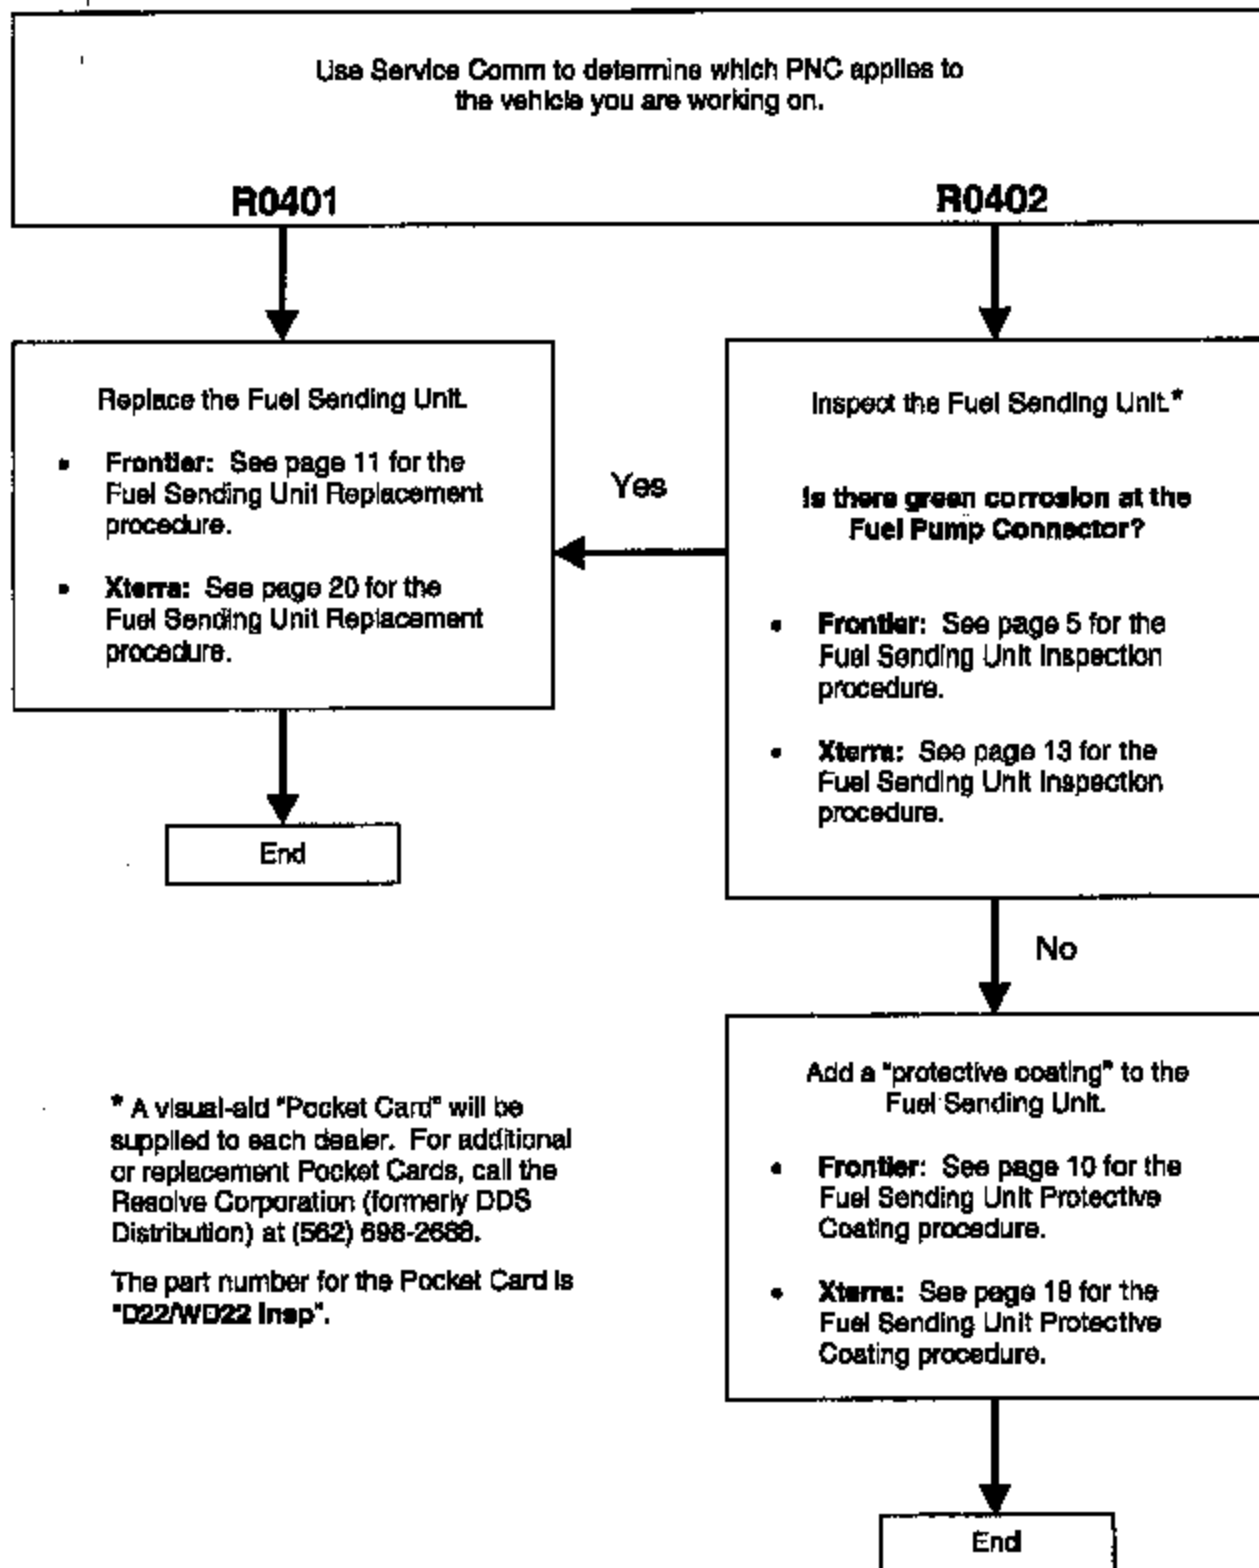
Use Service Comm to determine which PNC applies to the vehicle you are working on.

R0401

R0402

Replace the Fuel Sending Unit.

- **Frontier:** See page 11 for the Fuel Sending Unit Replacement procedure.
- **Xterra:** See page 20 for the Fuel Sending Unit Replacement procedure.

End

Yes

Inspect the Fuel Sending Unit.*

**Is there green corrosion at the Fuel Pump Connector?**

- **Frontier:** See page 5 for the Fuel Sending Unit Inspection procedure.
- **Xterra:** See page 13 for the Fuel Sending Unit Inspection procedure.

No

Add a "protective coating" to the Fuel Sending Unit.

- **Frontier:** See page 10 for the Fuel Sending Unit Protective Coating procedure.
- **Xterra:** See page 19 for the Fuel Sending Unit Protective Coating procedure.

End

* A visual-aid "Pocket Card" will be supplied to each dealer. For additional or replacement Pocket Cards, call the Resolve Corporation (formerly DDS Distribution) at (562) 698-2668.

The part number for the Pocket Card is "**D22/WD22 Insp**".